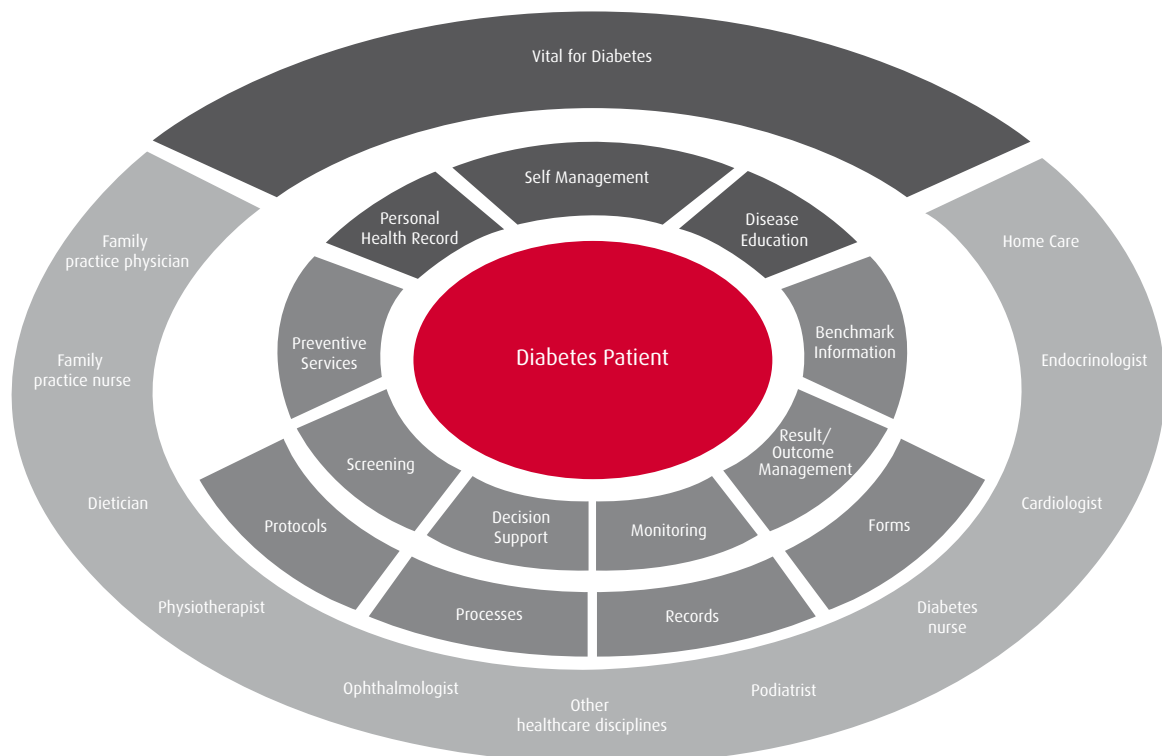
Vital for Diabetes

Self Management

Personal Health Record

Disease Education

Preventive Services

Diabetes Patient

Benchmark Information

Screening

Result/ Outcome Management

Protocols

Decision Support

Monitoring

Forms

Processes

Records

Family practice physician

Family practice nurse

Dietician

Physiotherapist

Ophthalmologist

Other healthcare disciplines

Podiatrist

Diabetes nurse

Cardiologist

Endocrinologist

Home Care